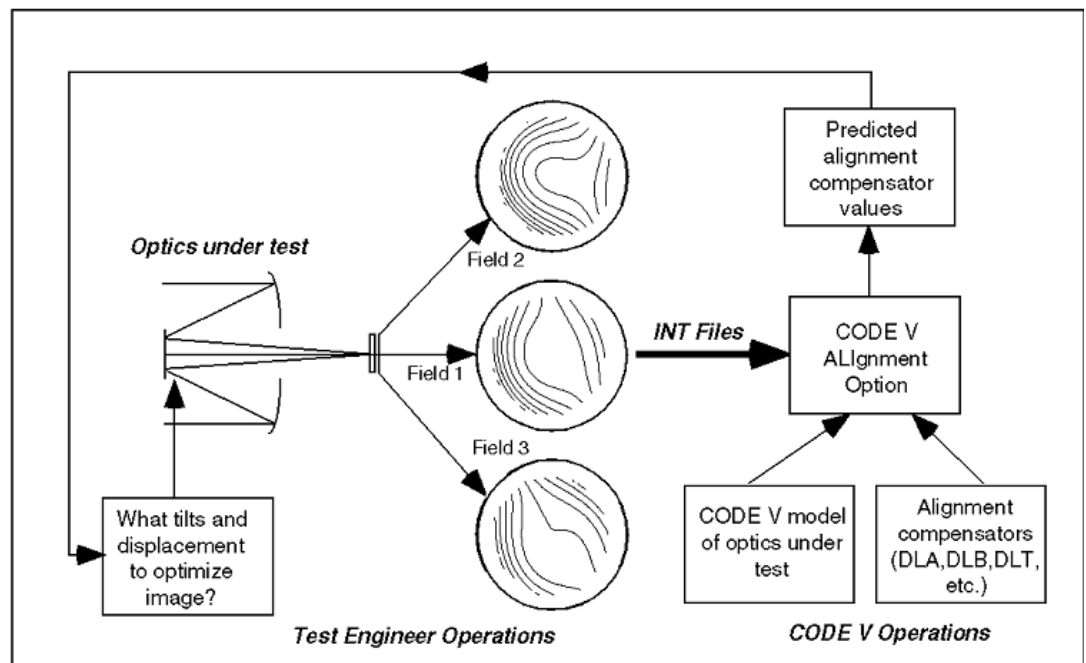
Predicted alignment compensator values

Optics under test

Field 2

Field 1

INT Files

CODE V ALIgnment Option

Field 3

What tilts and displacement to optimize image?

CODE V model of optics under test

Alignment compensators (DLA,DLB,DLT, etc.)

Test Engineer Operations

CODE V Operations